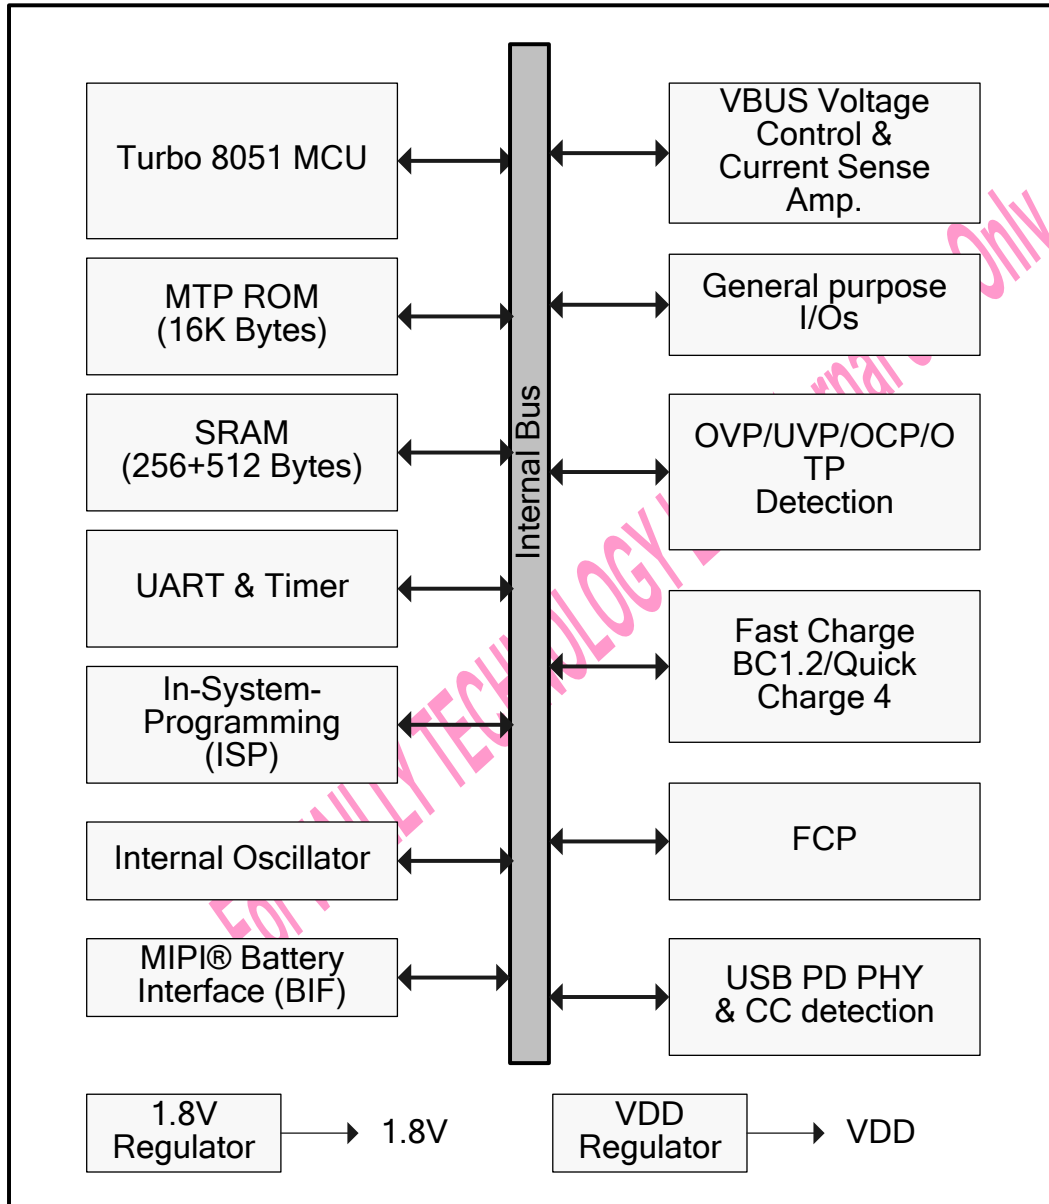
Turbo 8051 MCU

MTP ROM (16K Bytes)

SRAM (256+512 Bytes)

UART & Timer

In-System-Programming (ISP)

Internal Oscillator

MIPI® Battery Interface (BIF)

Internal Bus

VBUS Voltage Control & Current Sense Amp.

General purpose I/Os

OVP/UVP/OCP/OTP Detection

Fast Charge BC1.2/Quick Charge 4

FCP

USB PD PHY & CC detection

1.8V Regulator

1.8V

VDD Regulator

VDD

For WILLY TECHNOLOGY Internal Use Only